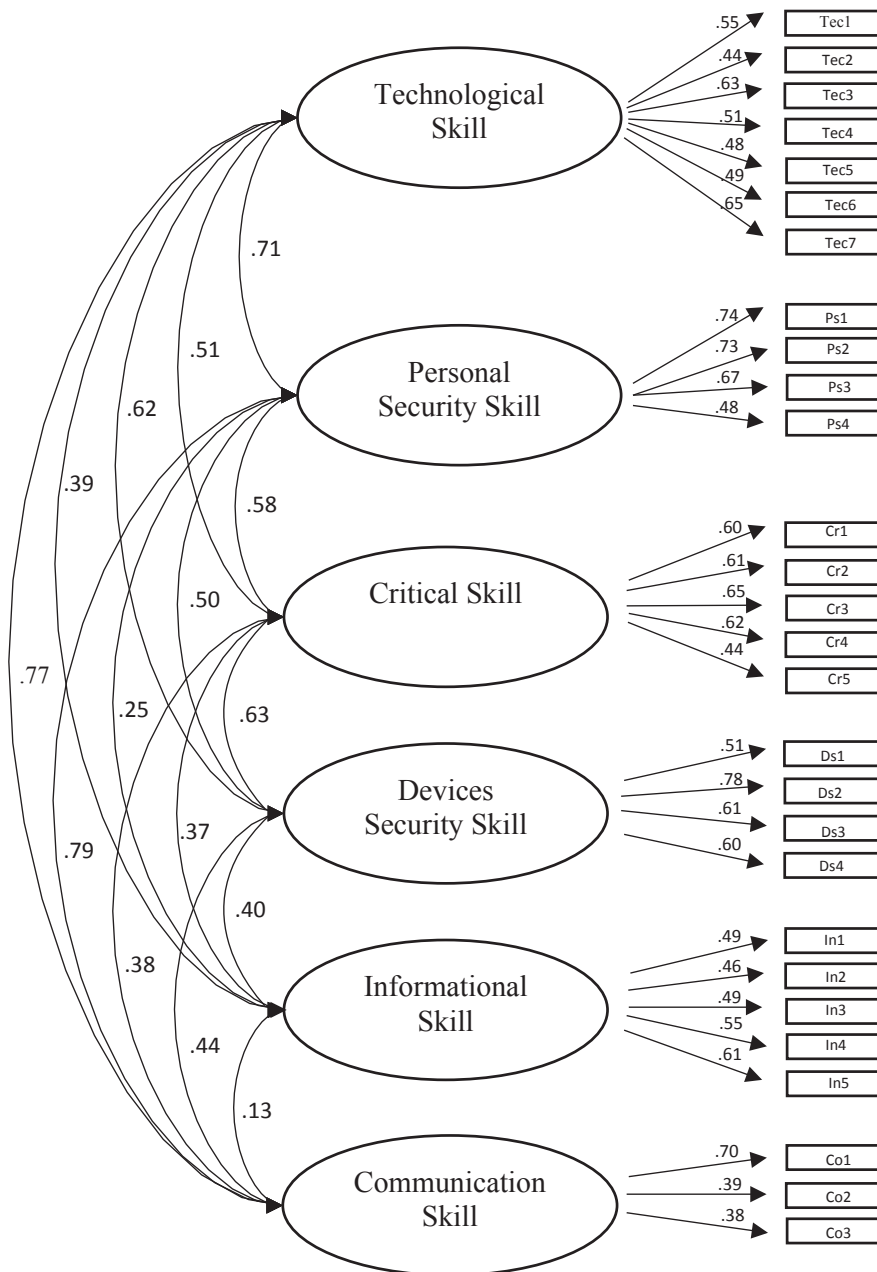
Technological Skill

.55 Tec1
.44 Tec2
.63 Tec3
.51 Tec4
.48 Tec5
.49 Tec6
.65 Tec7

.71
.51
.62
.39
.77

Personal Security Skill

.74 Ps1
.73 Ps2
.67 Ps3
.48 Ps4

.58
.50
.25
.79

Critical Skill

.60 Cr1
.61 Cr2
.65 Cr3
.62 Cr4
.44 Cr5

.63
.37
.38

Devices Security Skill

.51 Ds1
.78 Ds2
.61 Ds3
.60 Ds4

.40
.44

Informational Skill

.49 In1
.46 In2
.49 In3
.55 In4
.61 In5

.13

Communication Skill

.70 Co1
.39 Co2
.38 Co3